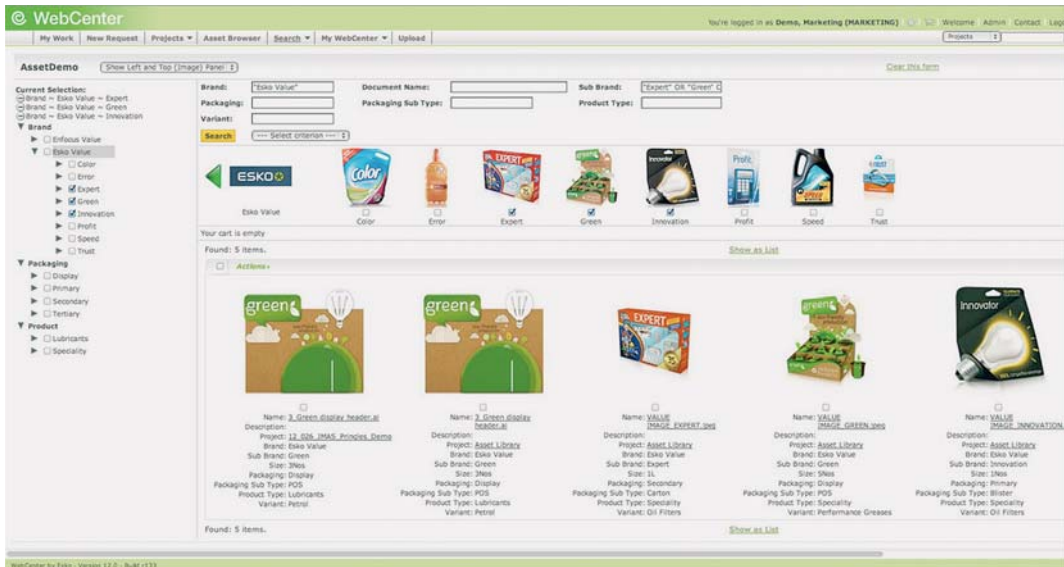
WebCenter

You're logged in as Demo, Marketing [MARKETING] Welcome Admin Contact Log

My Work | New Request | Projects ▾ | Asset Browser | Search ▾ | My WebCenter ▾ | Upload

Projects

AssetDemo  Show Left and Top (Image) Panel

Clear this form

Current Selection:
Brand ~ Esko Value ~ Expert
Brand ~ Esko Value ~ Green
Brand ~ Esko Value ~ Innovation

▼ Brand
► Enfocus Value
▼ Esko Value
► Color
► Error
► Expert
► Green
► Innovation
► Profit
► Speed
► Trust
▼ Packaging
► Display
► Primary
► Secondary
► Tertiary
▼ Product
► Lubricants
► Speciality

Brand: "Esko Value"
Document Name:
Sub Brand: "Expert" OR "Green" O
Packaging:
Packaging Sub Type:
Product Type:
Variant:
Search  --- Select criterion ---

ESKO

Esko Value
Color
Error
Expert
Green
Innovation
Profit
Speed
Trust

Your cart is empty

Found: 5 items.
Show as List

Actions ▸

Name: 3 Green display header.ai
Description:
Project: 12_026_IMAS_Pringles_Demo
Brand: Esko Value
Sub Brand: Green
Size: 3Nos
Packaging: Display
Packaging Sub Type: POS
Product Type: Lubricants
Variant: Petrol

Name: 3 Green display header.ai
Description:
Project: Asset Library
Brand: Esko Value
Sub Brand: Green
Size: 3Nos
Packaging: Display
Packaging Sub Type: POS
Product Type: Lubricants
Variant: Petrol

Name: VALUE IMAGE EXPERT.jpg
Description:
Project: Asset Library
Brand: Esko Value
Sub Brand: Expert
Size: 1L
Packaging: Secondary
Packaging Sub Type: Carton
Product Type: Speciality
Variant: Oil Filters

Name: VALUE IMAGE GREEN.jpeg
Description:
Project: Asset Library
Brand: Esko Value
Sub Brand: Green
Size: 5Nos
Packaging: Display
Packaging Sub Type: POS
Product Type: Speciality
Variant: Performance Greases

Name: VALUE IMAGE INNOVATION
Description:
Project: Asset Library
Brand: Esko Value
Sub Brand: Innovation
Size: 1Nos
Packaging: Primary
Packaging Sub Type: Blister
Product Type: Speciality
Variant: Oil Filters

Found: 5 items.
Show as List

WebCenter by Esko - Version 12.0 - Build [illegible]